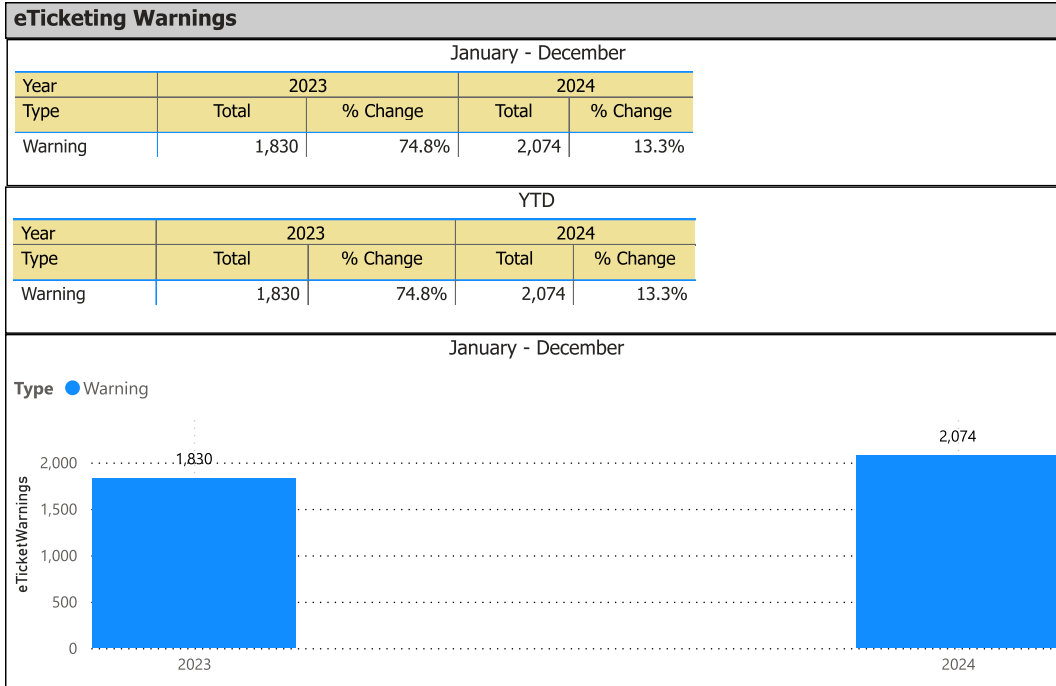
eTicketing Warnings

January - December

| Year | 2023 | | 2024 | |
|---|---|---|---|---|
| Type | Total | % Change | Total | % Change |
| Warning | 1,830 | 74.8% | 2,074 | 13.3% |

YTD

| Year | 2023 | | 2024 | |
|---|---|---|---|---|
| Type | Total | % Change | Total | % Change |
| Warning | 1,830 | 74.8% | 2,074 | 13.3% |

January - December

Type Warning

eTicketWarnings

2,000
1,500
1,000
500
0

1,830
2,074

2023
2024